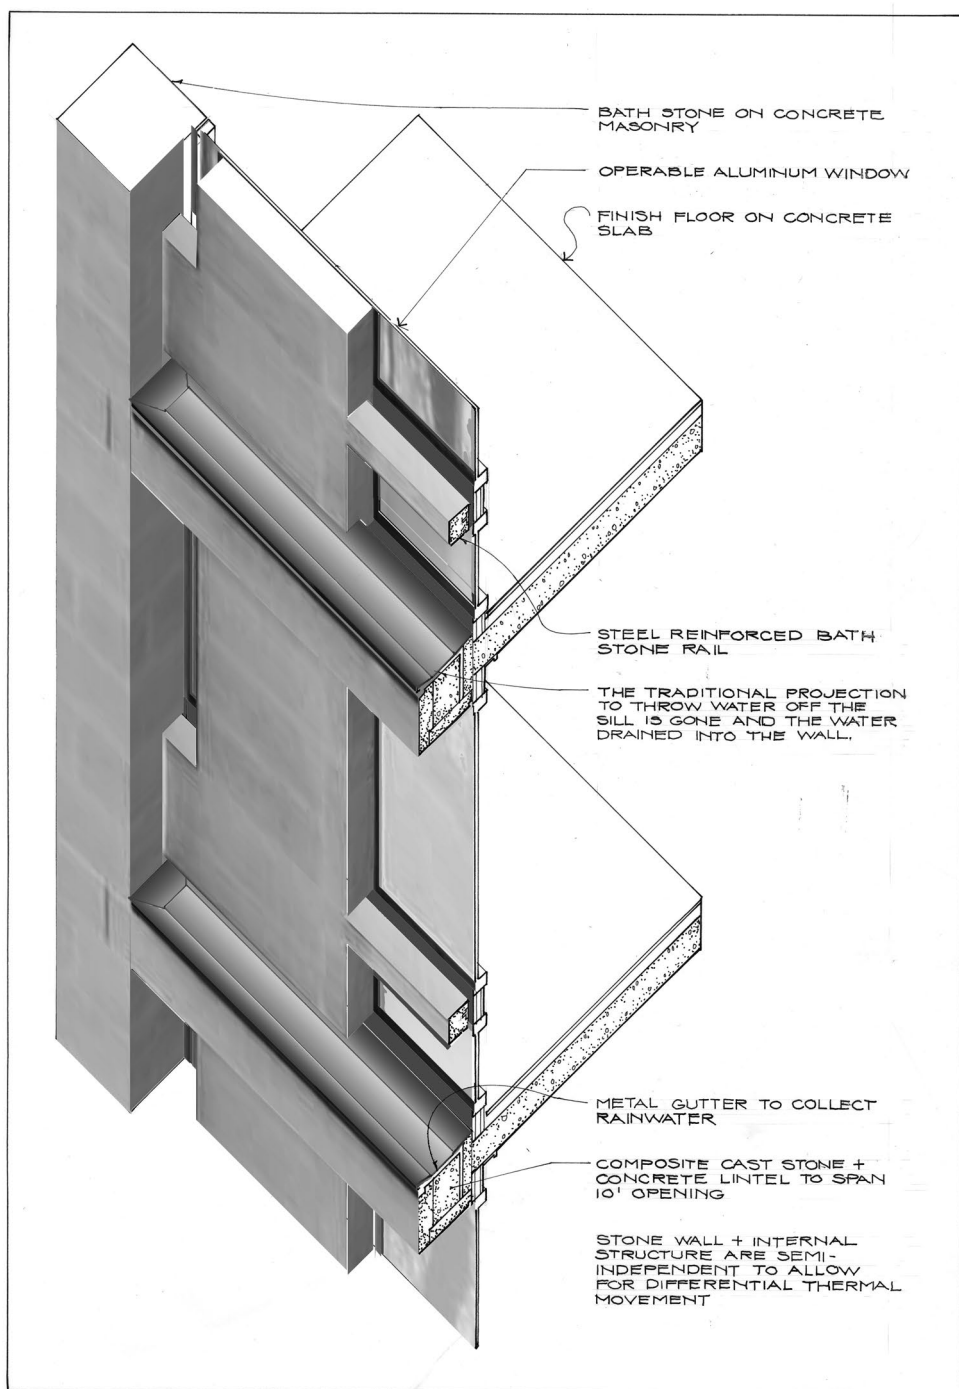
BATH STONE ON CONCRETE MASONRY

OPERABLE ALUMINUM WINDOW

FINISH FLOOR ON CONCRETE SLAB

STEEL REINFORCED BATH STONE RAIL

THE TRADITIONAL PROJECTION TO THROW WATER OFF THE SILL IS GONE AND THE WATER DRAINED INTO THE WALL.

METAL GUTTER TO COLLECT RAINWATER

COMPOSITE CAST STONE + CONCRETE LINTEL TO SPAN 10' OPENING

STONE WALL + INTERNAL STRUCTURE ARE SEMI-INDEPENDENT TO ALLOW FOR DIFFERENTIAL THERMAL MOVEMENT